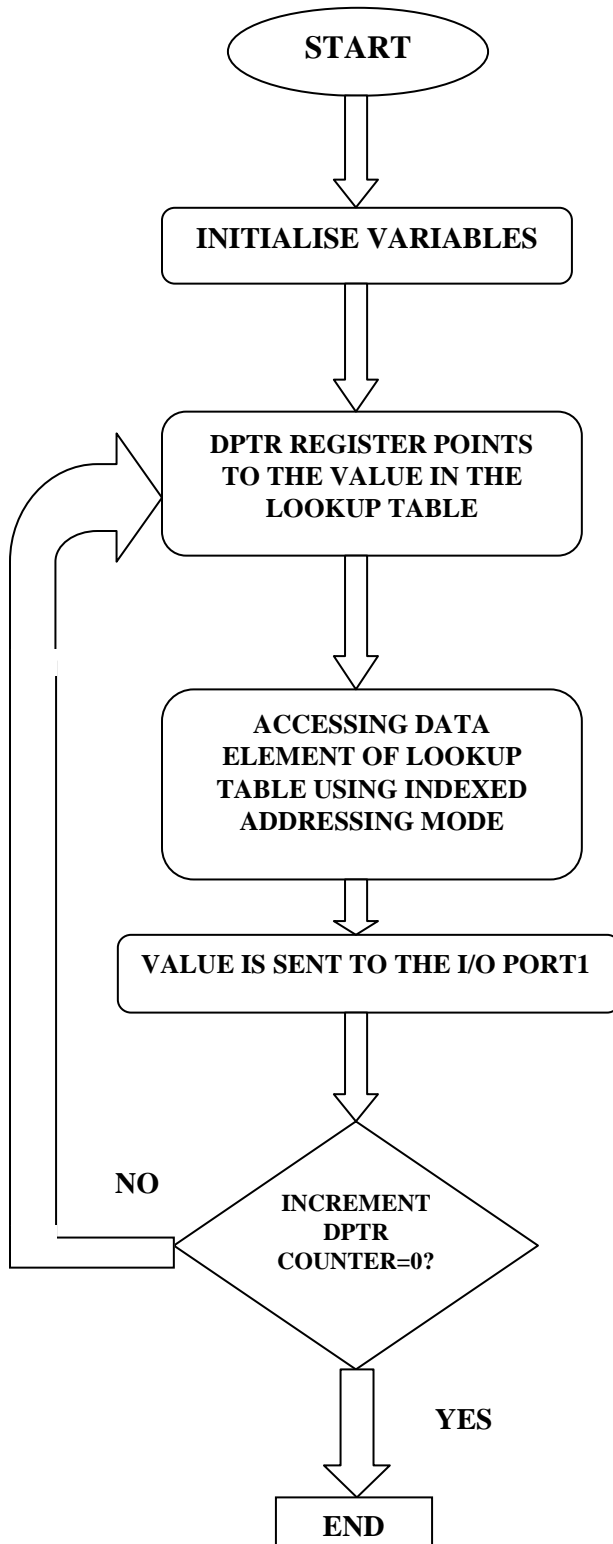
START

INITIALISE VARIABLES

DPTR REGISTER POINTS TO THE VALUE IN THE LOOKUP TABLE

ACCESSING DATA ELEMENT OF LOOKUP TABLE USING INDEXED ADDRESSING MODE

VALUE IS SENT TO THE I/O PORT1

NO

INCREMENT DPTR COUNTER=0?

YES

END